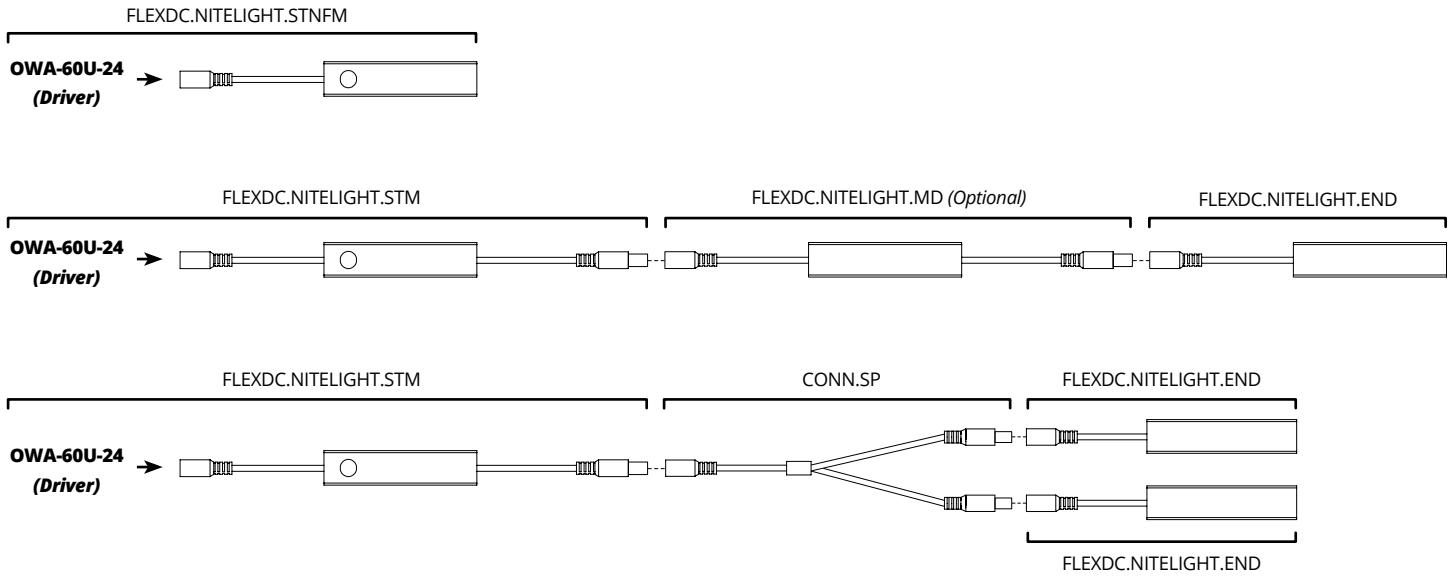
FLEXDC.NITELIGHT.STNFM

OWA-60U-24
(Driver)

FLEXDC.NITELIGHT.STM

FLEXDC.NITELIGHT.MD (Optional)

FLEXDC.NITELIGHT.END

OWA-60U-24
(Driver)

FLEXDC.NITELIGHT.STM

CONN.SP

FLEXDC.NITELIGHT.END

OWA-60U-24
(Driver)

FLEXDC.NITELIGHT.END